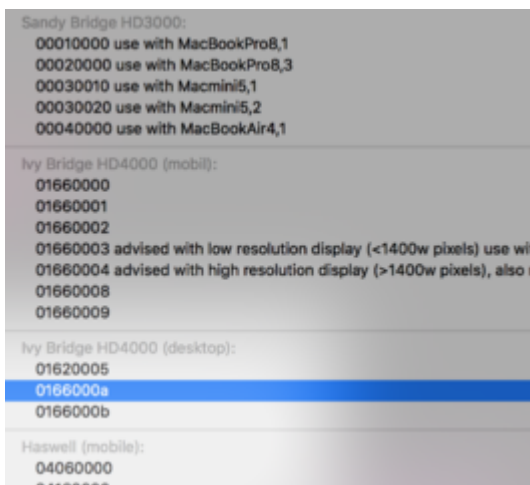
Sandy Bridge HD3000:
00010000 use with MacBookPro8,1
00020000 use with MacBookPro8,3
00030010 use with Macmini5,1
00030020 use with Macmini5,2
00040000 use with MacBookAir4,1

Ivy Bridge HD4000 (mobil):
01660000
01660001
01660002
01660003 advised with low resolution display (<1400w pixels) use wi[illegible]
01660004 advised with high resolution display (>1400w pixels), also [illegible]
01660008
01660009

Ivy Bridge HD4000 (desktop):
01620005
0166000a
0166000b

Haswell (mobile):
04060000
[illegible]